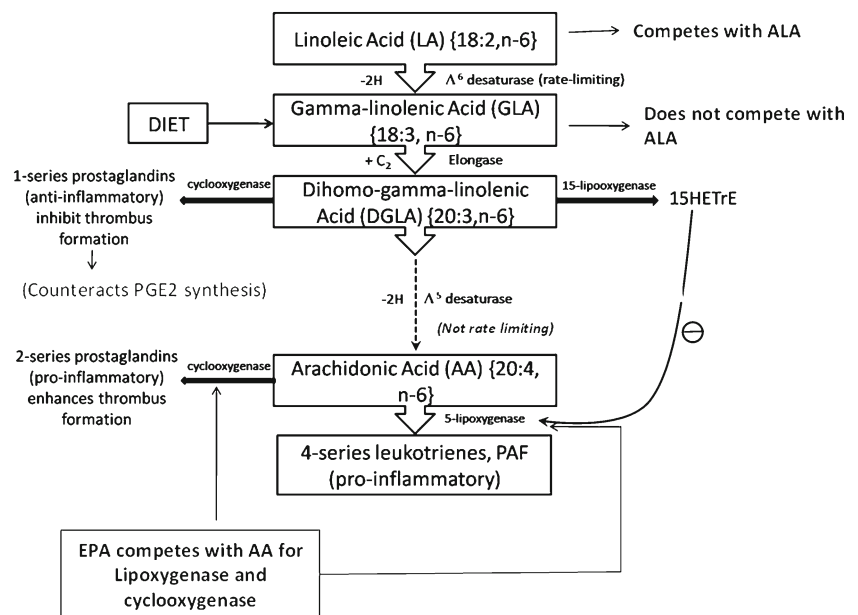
Linoleic Acid (LA) {18:2,n-6}

Competes with ALA

-2H

$\Lambda^6$ desaturase (rate-limiting)

DIET

Gamma-linolenic Acid (GLA) {18:3, n-6}

Does not compete with ALA

+ $C_2$

Elongase

1-series prostaglandins (anti-inflammatory) inhibit thrombus formation

cyclooxygenase

Dihomo-gamma-linolenic Acid (DGLA) {20:3,n-6}

15-lipooxygenase

15HETrE

(Counteracts PGE2 synthesis)

-2H

$\Lambda^5$ desaturase

(Not rate limiting)

2-series prostaglandins (pro-inflammatory) enhances thrombus formation

cyclooxygenase

Arachidonic Acid (AA) {20:4, n-6}

5-lipoxygenase

4-series leukotrienes, PAF (pro-inflammatory)

EPA competes with AA for Lipoxygenase and cyclooxygenase